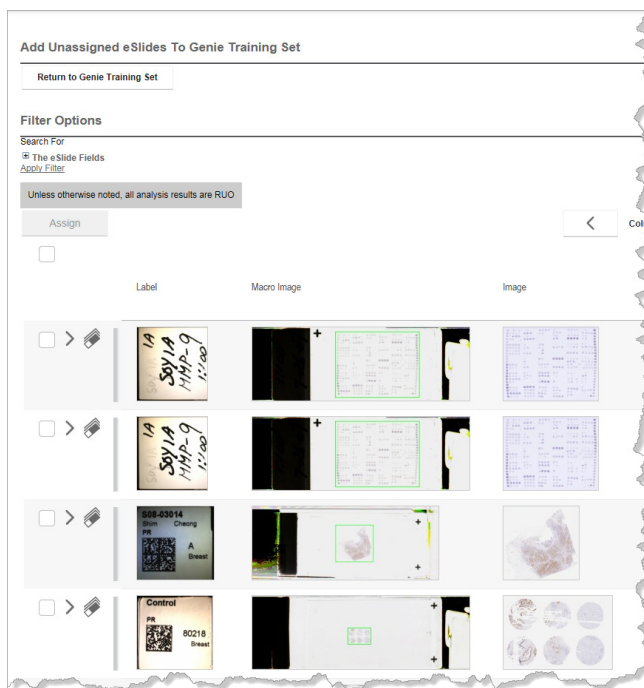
Add Unassigned eSlides To Genie Training Set

Return to Genie Training Set

Filter Options

Search For

⊞ The eSlide Fields

Apply Filter

Unless otherwise noted, all analysis results are RUO

Assign

<

Col

Label

Macro Image

Image

1A
Soy 1A
MMP-9
1:100

1A
Soy 1A
MMP-9
1:100

S08-03014
Shim Cheong
PR
A
Breast

Control
PR
80218
Breast